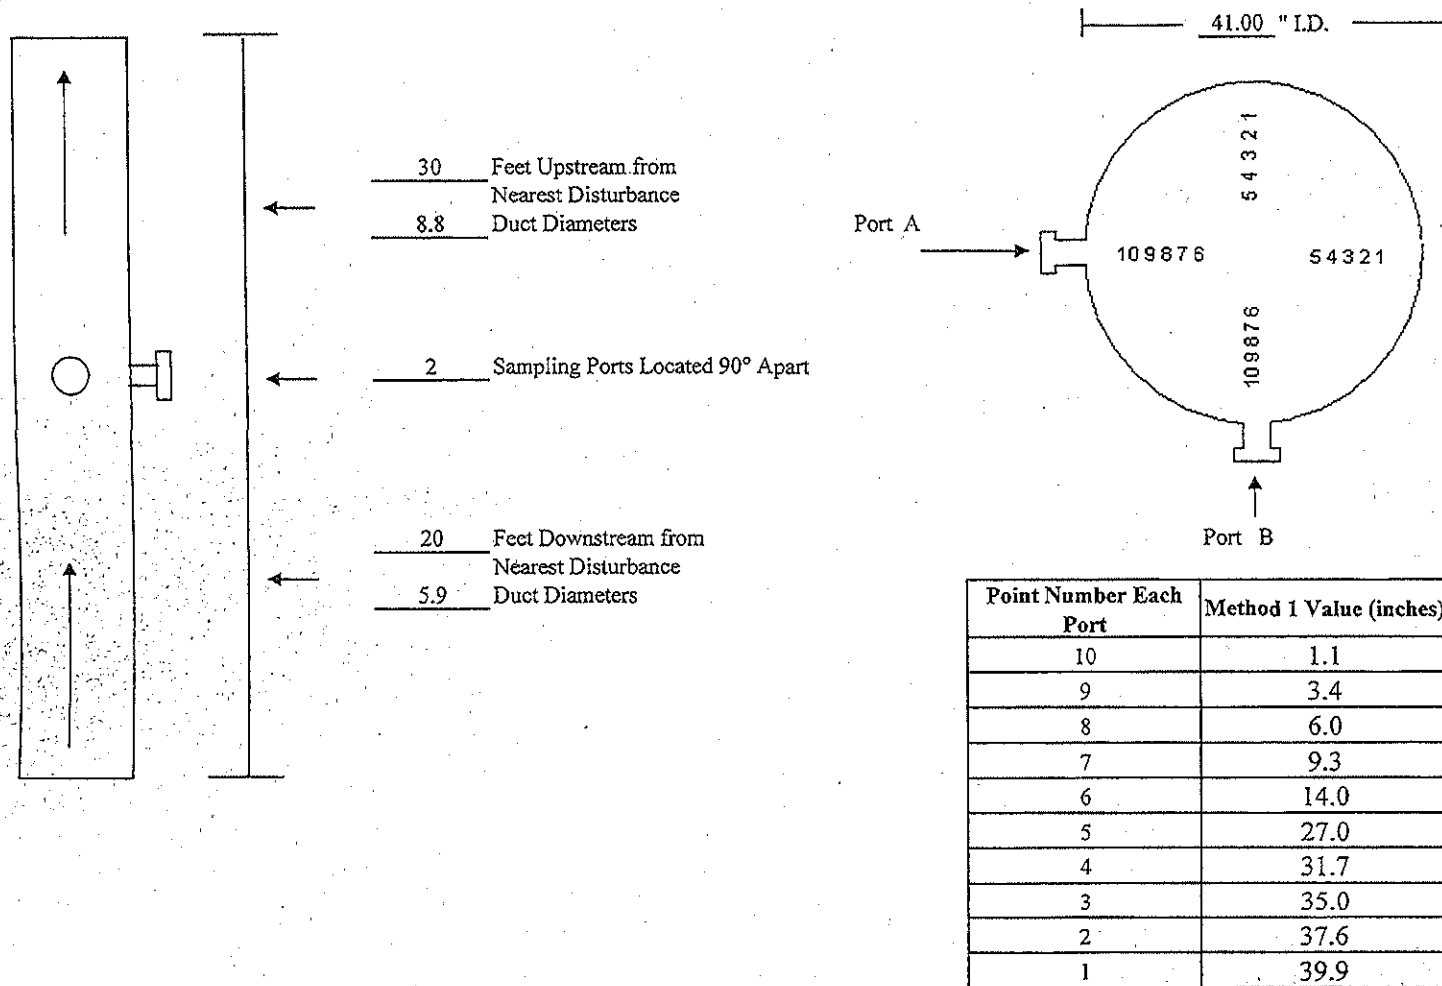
41.00 " I.D.

30 Feet Upstream from Nearest Disturbance
8.8 Duct Diameters

2 Sampling Ports Located 90° Apart

20 Feet Downstream from Nearest Disturbance
5.9 Duct Diameters

Port A

54321

109876

54321

109876

Port B

| Point Number Each Port | Method 1 Value (inches) |
|---|---|
| 10 | 1.1 |
| 9 | 3.4 |
| 8 | 6.0 |
| 7 | 9.3 |
| 6 | 14.0 |
| 5 | 27.0 |
| 4 | 31.7 |
| 3 | 35.0 |
| 2 | 37.6 |
| 1 | 39.9 |